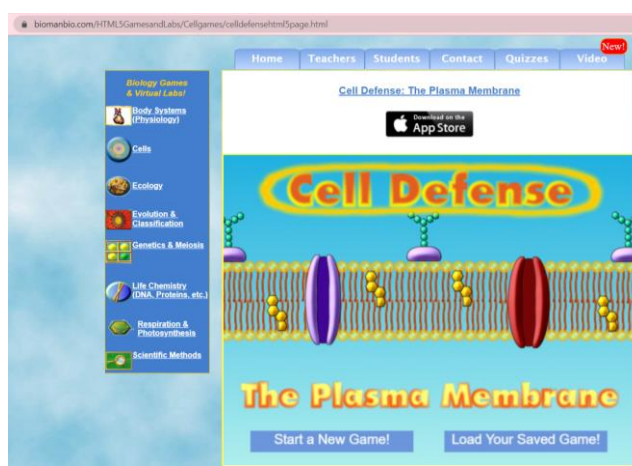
biomanbio.com/HTML5GamesandLabs/Cellgames/celldefensehtml5page.html

Home Teachers Students Contact Quizzes Video New!

Biology Games & Virtual Labs!

Body Systems (Physiology)

Cells

Ecology

Evolution & Classification

Genetics & Meiosis

Life Chemistry (DNA, Proteins, etc.)

Respiration & Photosynthesis

Scientific Methods

Cell Defense: The Plasma Membrane

Download on the App Store

Cell Defense

The Plasma Membrane

Start a New Game!

Load Your Saved Game!